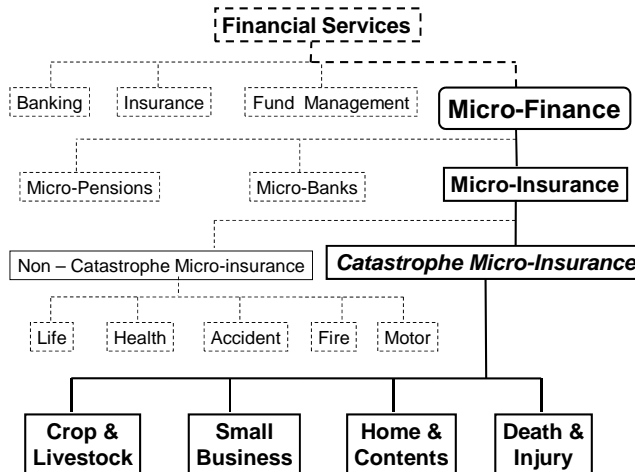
Financial Services

Banking

Insurance

Fund Management

Micro-Finance

Micro-Pensions

Micro-Banks

Micro-Insurance

Non – Catastrophe Micro-insurance

Catastrophe Micro-Insurance

Life

Health

Accident

Fire

Motor

Crop & Livestock

Small Business

Home & Contents

Death & Injury